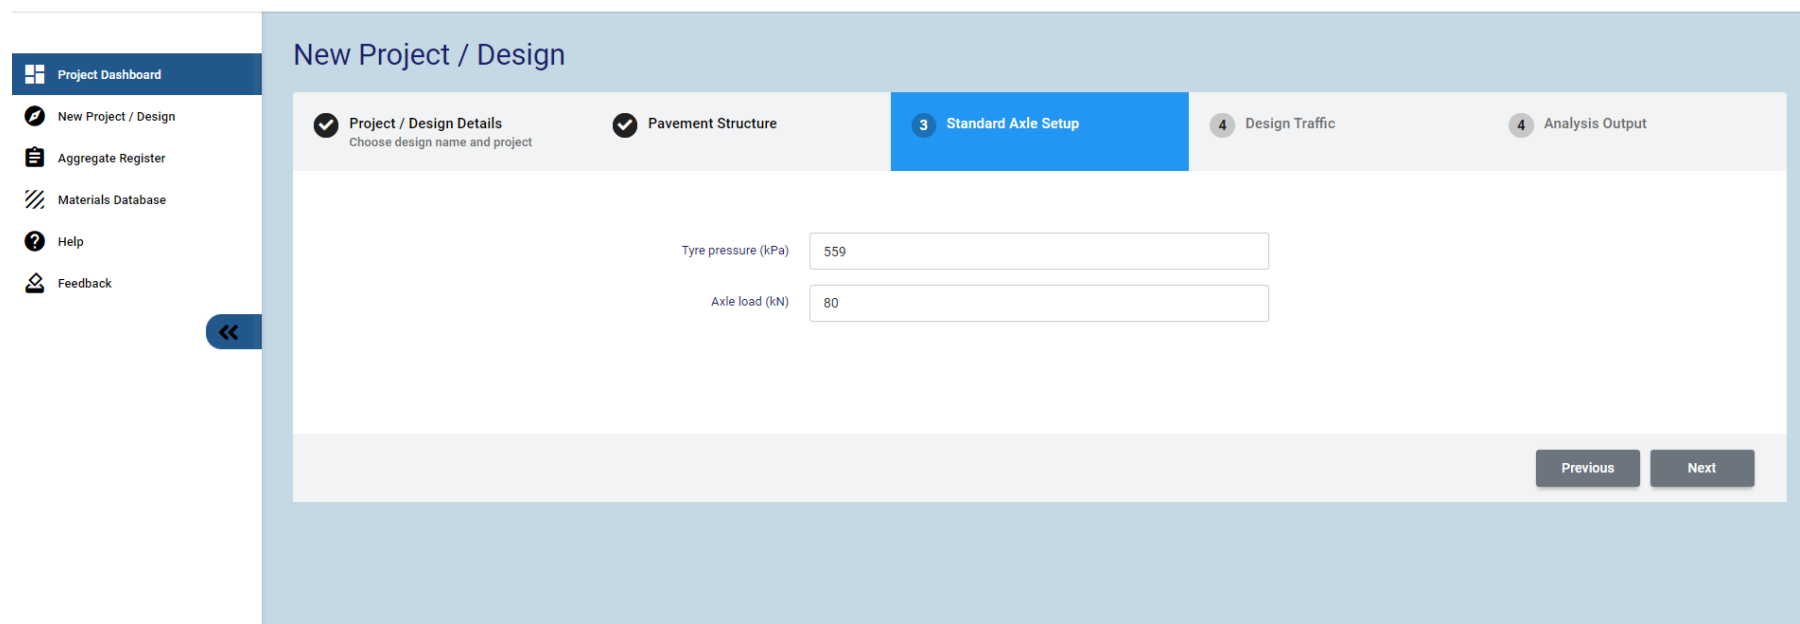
Project Dashboard
New Project / Design
Aggregate Register
Materials Database
Help
Feedback

New Project / Design

Project / Design Details
Choose design name and project

Pavement Structure

3 Standard Axle Setup

4 Design Traffic

4 Analysis Output

Tyre pressure (kPa) 559

Axle load (kN) 80

Previous Next